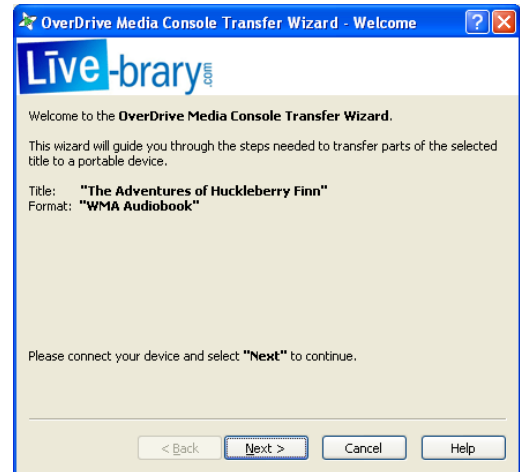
OverDrive Media Console Transfer Wizard - Welcome

Live-brary.com

Welcome to the **OverDrive Media Console Transfer Wizard**.

This wizard will guide you through the steps needed to transfer parts of the selected title to a portable device.

Title: **"The Adventures of Huckleberry Finn"**
Format: **"WMA Audiobook"**

Please connect your device and select **"Next"** to continue.

< Back | Next > | Cancel | Help